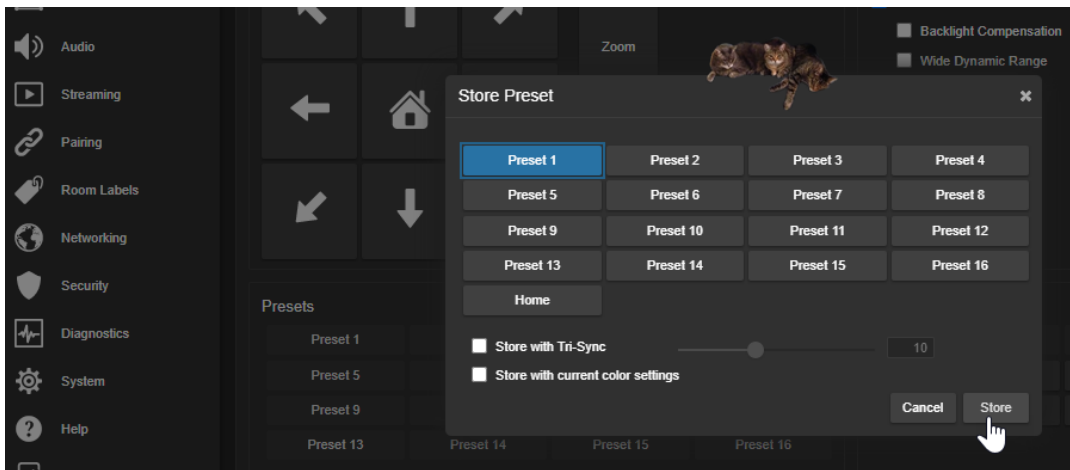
Audio
Streaming
Pairing
Room Labels
Networking
Security
Diagnostics
System
Help

Zoom

Backlight Compensation
Wide Dynamic Range

Store Preset

| Preset 1 | Preset 2 | Preset 3 | Preset 4 |
|---|---|---|---|
| Preset 5 | Preset 6 | Preset 7 | Preset 8 |
| Preset 9 | Preset 10 | Preset 11 | Preset 12 |
| Preset 13 | Preset 14 | Preset 15 | Preset 16 |
| Home | | | |

Store with Tri-Sync
10
Store with current color settings

Cancel
Store

Presets
Preset 1
Preset 5
Preset 9
Preset 13
Preset 14
Preset 15
Preset 16